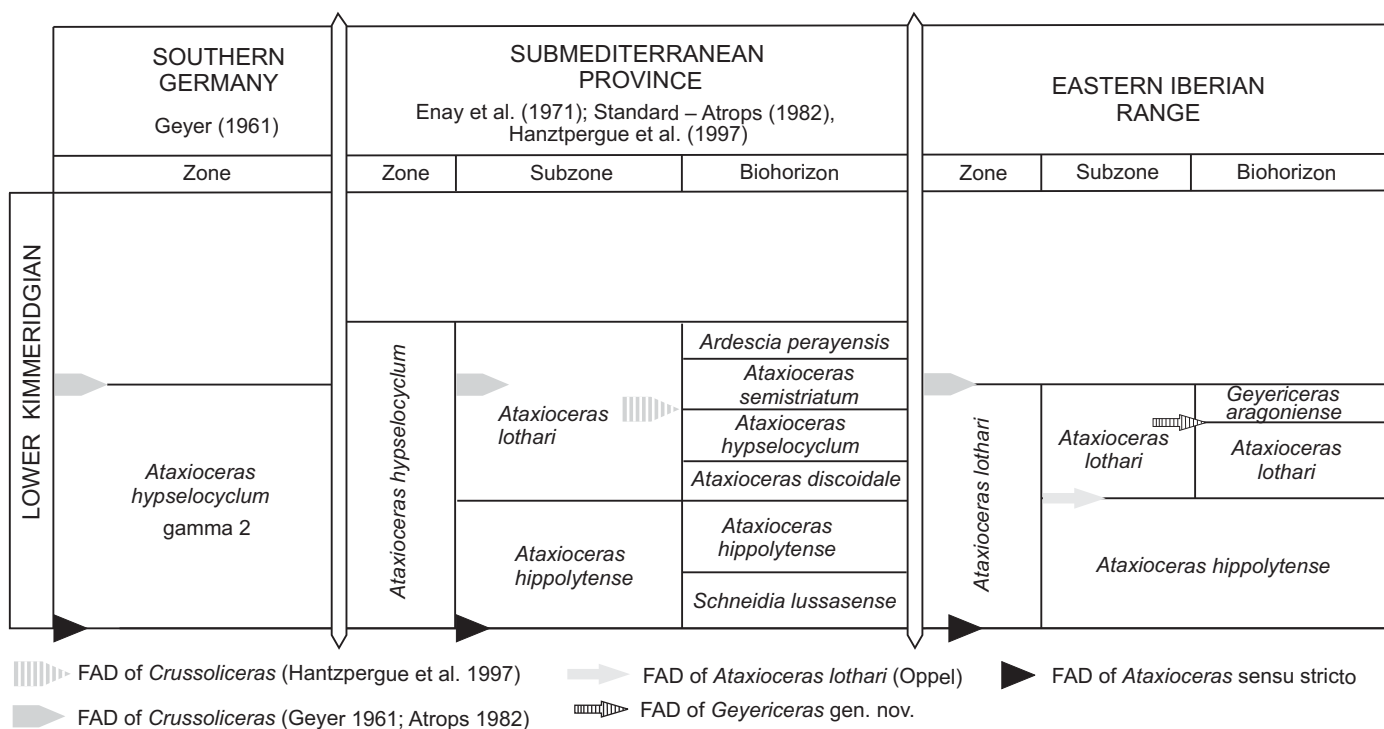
| | SOUTHERN GERMANY Geyer (1961) | SUBMEDITERRANEAN PROVINCE Enay et al. (1971); Standard – Atrops (1982), Hanztpergue et al. (1997) | | | EASTERN IBERIAN RANGE | | |
|---|---|---|---|---|---|---|---|
| | Zone | Zone | Subzone | Biohorizon | Zone | Subzone | Biohorizon |
| LOWER KIMMERIDGIAN | | Ataxioceras hypselocyclum | Ataxioceras lothari | Ardescia perayensis | Ataxioceras lothari | | |
| | | | | Ataxioceras semistriatum | | Ataxioceras lothari | Geyericeras aragoniense |
| | Ataxioceras hypselocyclum gamma 2 | | | Ataxioceras hypselocyclum | | | Ataxioceras lothari |
| | | | | Ataxioceras discoidale | | | |
| | | | Ataxioceras hippolytense | Ataxioceras hippolytense | | Ataxioceras hippolytense | |
| | | | | Schneidia lussasense | | | |

FAD of Crussoliceras (Hantzpergue et al. 1997)
FAD of Crussoliceras (Geyer 1961; Atrops 1982)
FAD of Ataxioceras lothari (Oppel)
FAD of Geyericeras gen. nov.
FAD of Ataxioceras sensu stricto